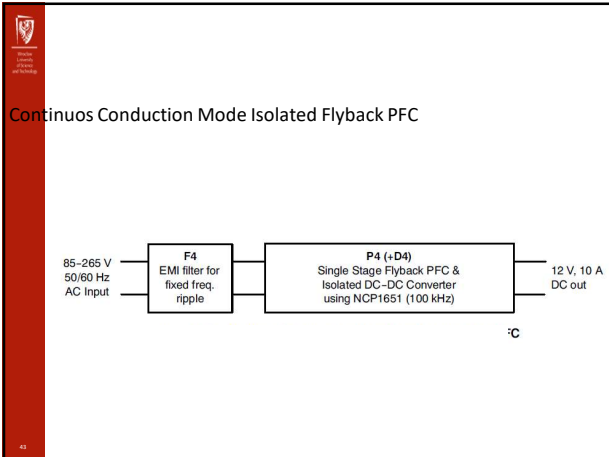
Wrocław University of Science and Technology

Continuos Conduction Mode Isolated Flyback PFC

85–265 V
50/60 Hz
AC Input

F4
EMI filter for fixed freq. ripple

P4 (+D4)
Single Stage Flyback PFC & Isolated DC–DC Converter using NCP1651 (100 kHz)

12 V, 10 A
DC out

=C

43